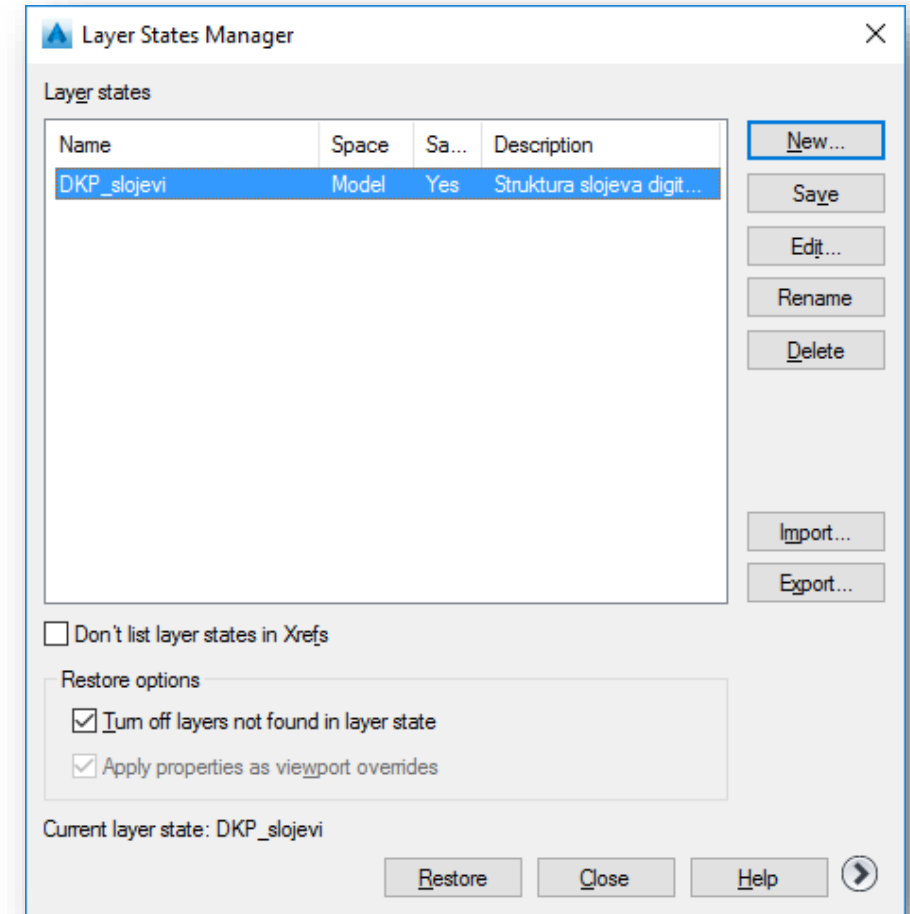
Layer States Manager

Layer states

| Name | Space | Sa... | Description |
|---|---|---|---|
| DKP_slojevi | Model | Yes | Struktura slojeva digit... |

New...
Save
Edit...
Rename
Delete
Import...
Export...

Don't list layer states in Xrefs

Restore options
Turn off layers not found in layer state
Apply properties as viewport overrides

Current layer state: DKP_slojevi

Restore
Close
Help